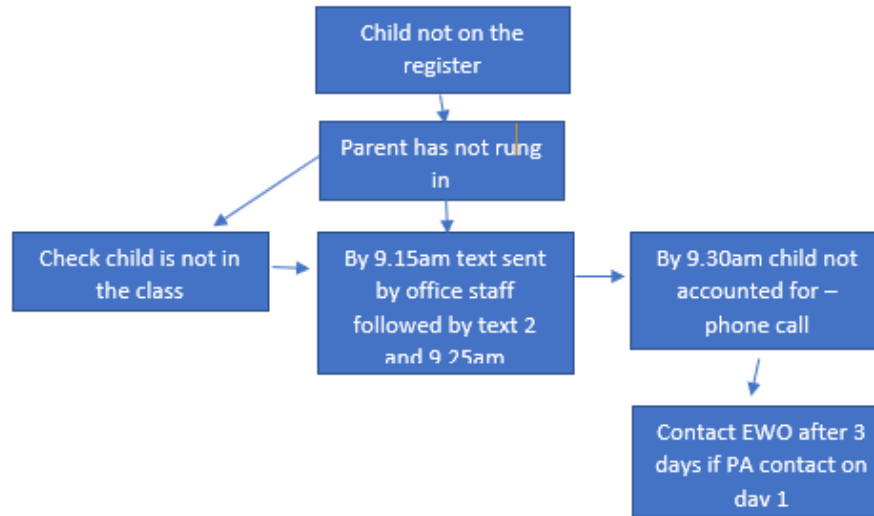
Child not on the register

Parent has not rung in

Check child is not in the class

By 9.15am text sent by office staff followed by text 2 and 9.25am

By 9.30am child not accounted for – phone call

Contact EWO after 3 days if PA contact on day 1